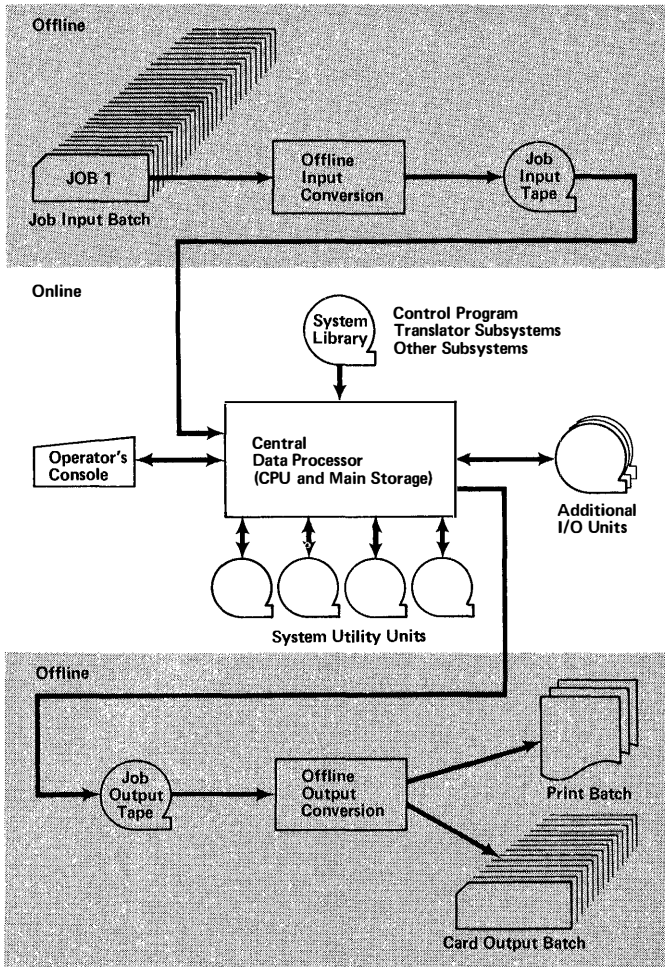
Offline

JOB 1

Job Input Batch

Offline Input Conversion

Job Input Tape

Online

System Library

Control Program
Translator Subsystems
Other Subsystems

Operator's Console

Central Data Processor (CPU and Main Storage)

Additional I/O Units

System Utility Units

Offline

Job Output Tape

Offline Output Conversion

Print Batch

Card Output Batch